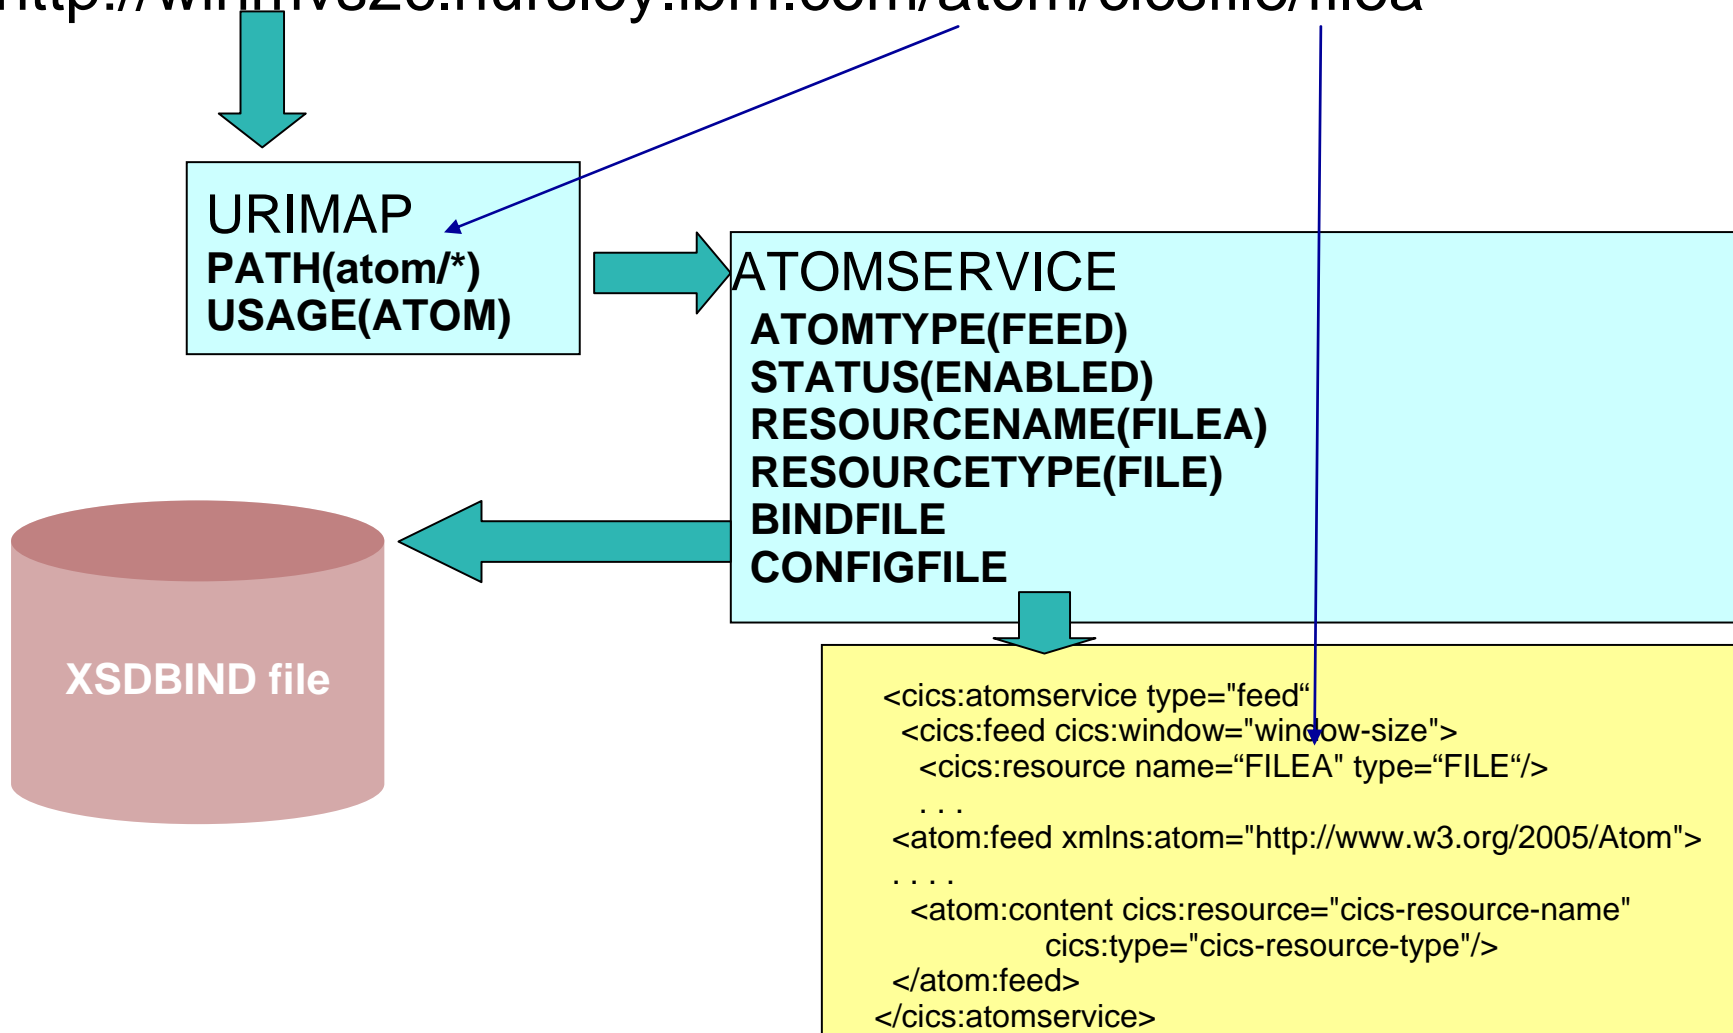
http://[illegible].hursley.ibm.com/atom/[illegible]/filea

URIMAP
PATH(atom/*)
USAGE(ATOM)

ATOMSERVICE
ATOMTYPE(FEED)
STATUS(ENABLED)
RESOURCENAME(FILEA)
RESOURCETYPE(FILE)
BINDFILE
CONFIGFILE

XSDBIND file

<cics:atomservice type="feed“
<cics:feed cics:window="window-size">
<cics:resource name=“FILEA" type=“FILE“/>
. . .
<atom:feed xmlns:atom="http://www.w3.org/2005/Atom">
. . . .
<atom:content cics:resource="cics-resource-name"
cics:type="cics-resource-type"/>
</atom:feed>
</cics:atomservice>